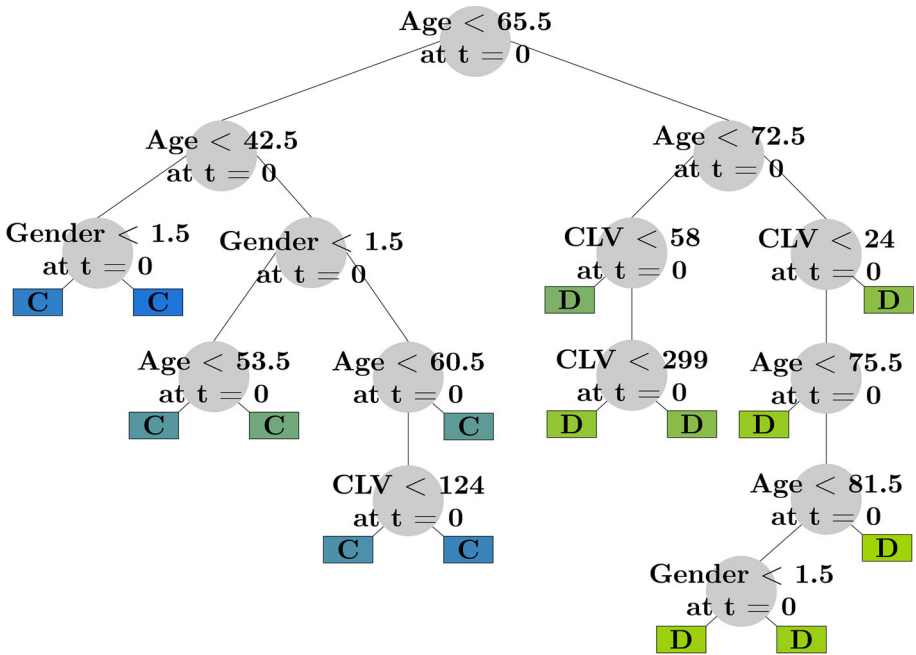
Age $<$ 65.5
at t $=$ 0

Age $<$ 42.5
at t $=$ 0

Age $<$ 72.5
at t $=$ 0

Gender $<$ 1.5
at t $=$ 0

C C

Gender $<$ 1.5
at t $=$ 0

CLV $<$ 58
at t $=$ 0

D

CLV $<$ 24
at t $=$ 0

D

Age $<$ 53.5
at t $=$ 0

C C

Age $<$ 60.5
at t $=$ 0

C

CLV $<$ 299
at t $=$ 0

D D

Age $<$ 75.5
at t $=$ 0

D

CLV $<$ 124
at t $=$ 0

C C

Age $<$ 81.5
at t $=$ 0

D

Gender $<$ 1.5
at t $=$ 0

D D